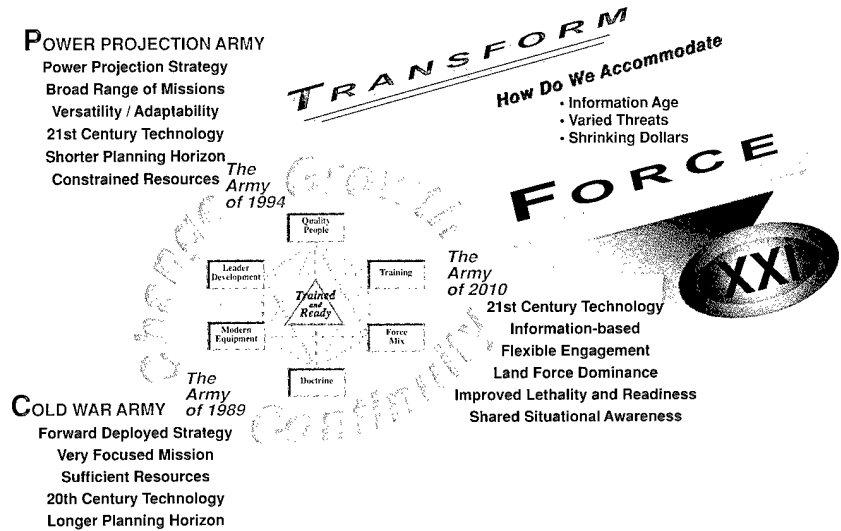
POWER PROJECTION ARMY
Power Projection Strategy
Broad Range of Missions
Versatility / Adaptability
21st Century Technology
Shorter Planning Horizon
Constrained Resources

TRANSFORM

How Do We Accommodate
• Information Age
• Varied Threats
• Shrinking Dollars

FORCE

XXI

The Army of 1994

Quality People

Leader Development

Training

Trained and Ready

Modern Equipment

Force Mix

Doctrine

The Army of 2010

21st Century Technology
Information-based
Flexible Engagement
Land Force Dominance
Improved Lethality and Readiness
Shared Situational Awareness

Change Growth Continuity

The Army of 1989

COLD WAR ARMY
Forward Deployed Strategy
Very Focused Mission
Sufficient Resources
20th Century Technology
Longer Planning Horizon